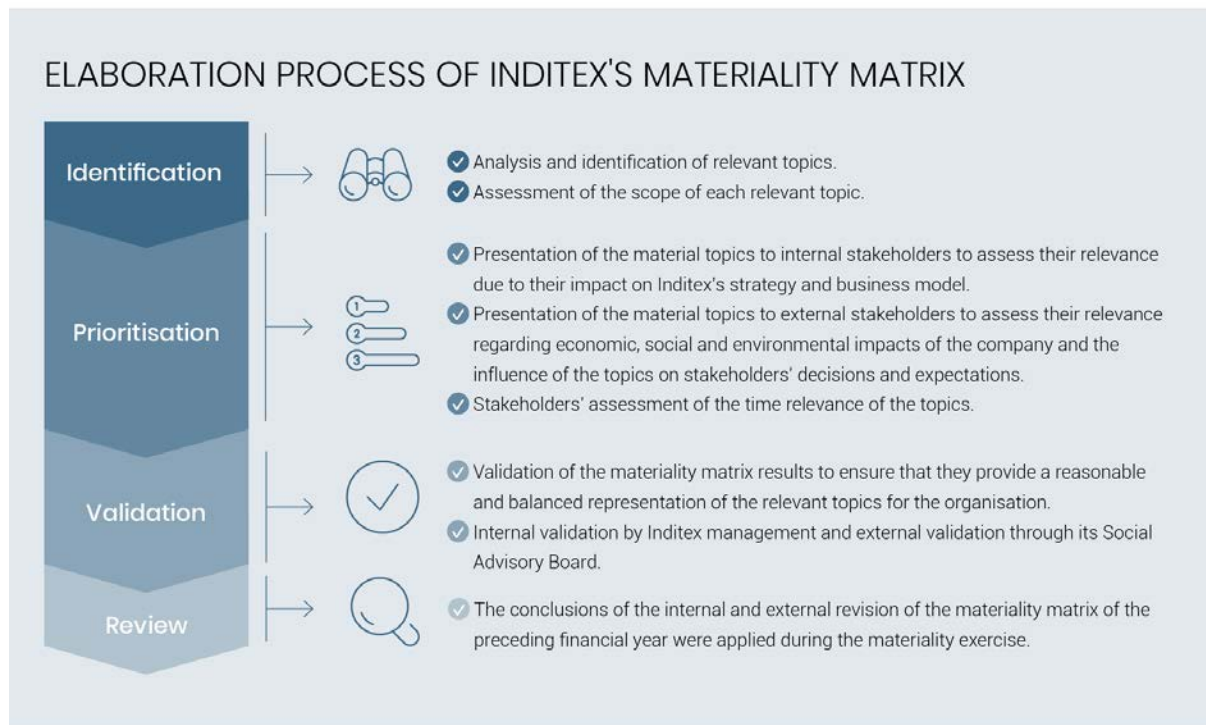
ELABORATION PROCESS OF INDITEX'S MATERIALITY MATRIX

Identification

Analysis and identification of relevant topics.
Assessment of the scope of each relevant topic.

Prioritisation

1
2
3

Presentation of the material topics to internal stakeholders to assess their relevance due to their impact on Inditex's strategy and business model.
Presentation of the material topics to external stakeholders to assess their relevance regarding economic, social and environmental impacts of the company and the influence of the topics on stakeholders' decisions and expectations.
Stakeholders' assessment of the time relevance of the topics.

Validation

Validation of the materiality matrix results to ensure that they provide a reasonable and balanced representation of the relevant topics for the organisation.
Internal validation by Inditex management and external validation through its Social Advisory Board.

Review

The conclusions of the internal and external revision of the materiality matrix of the preceding financial year were applied during the materiality exercise.